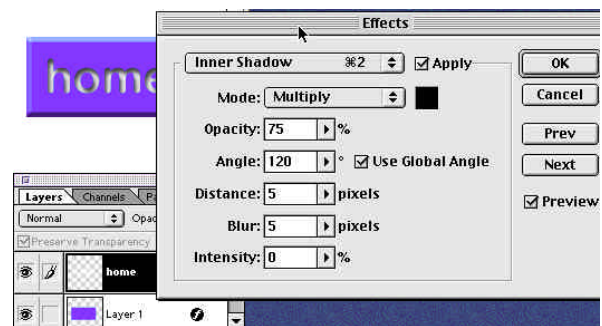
home

Effects

Inner Shadow ⌘2 Apply

Mode: Multiply

Opacity: 75 %

Angle: 120 ° Use Global Angle

Distance: 5 pixels

Blur: 5 pixels

Intensity: 0 %

OK

Cancel

Prev

Next

Preview

Layers Channels Pa

Normal Opac

Preserve Transparency

home

Layer 1